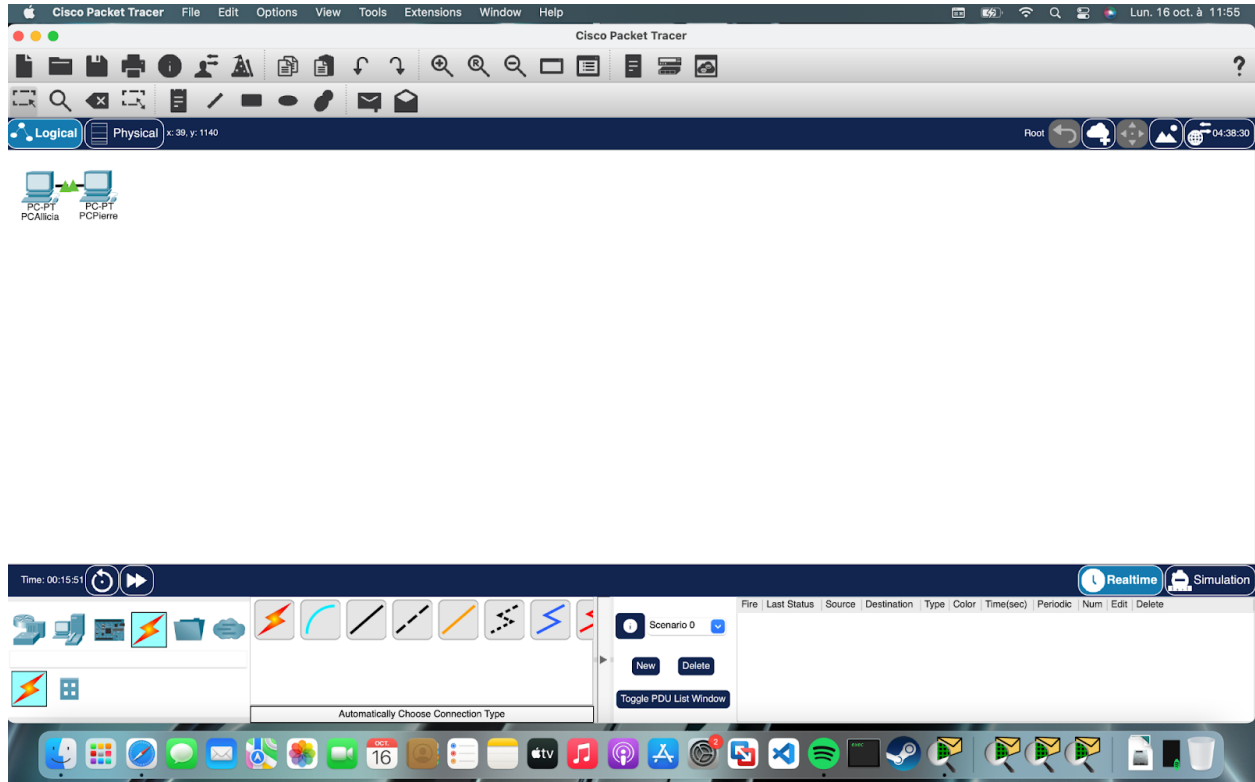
Cisco Packet Tracer File Edit Options View Tools Extensions Window Help

Lun. 16 oct. à 11:55

Cisco Packet Tracer

?

Logical Physical x: 39, y: 1140

Root 04:38:30

PC-PT
PCAllicia

PC-PT
PCPierre

Time: 00:15:51

Realtime Simulation

Scenario 0

New Delete

Toggle PDU List Window

| Fire | Last Status | Source | Destination | Type | Color | Time(sec) | Periodic | Num | Edit | Delete |
|---|---|---|---|---|---|---|---|---|---|---|

Automatically Choose Connection Type

OCT.
16

2